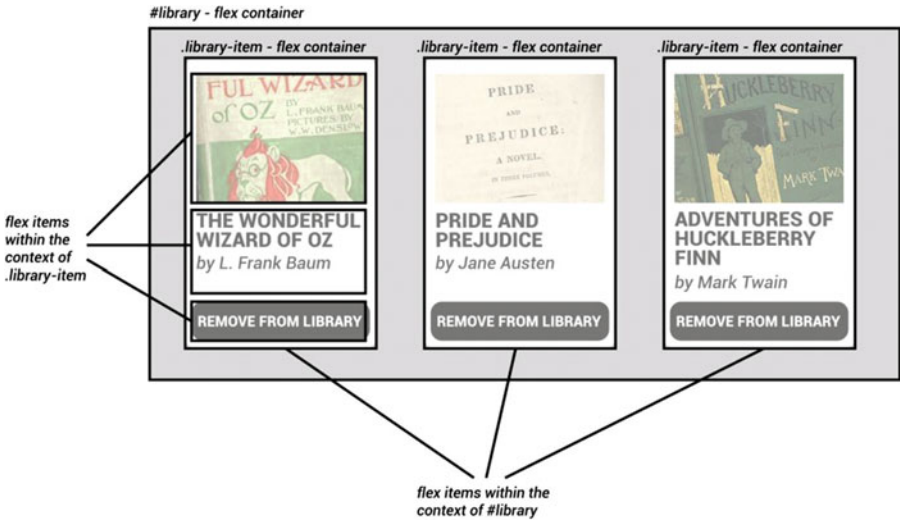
#library - flex container

.library-item - flex container

FUL WIZARD of OZ BY L. FRANK BAUM PICTURES BY W. W. DENSLOW

THE WONDERFUL WIZARD OF OZ

by L. Frank Baum

REMOVE FROM LIBRARY

.library-item - flex container

PRIDE AND PREJUDICE: A NOVEL. IN THREE VOLUMES.

PRIDE AND PREJUDICE

by Jane Austen

REMOVE FROM LIBRARY

.library-item - flex container

HUCKLEBERRY FINN MARK TWAIN

ADVENTURES OF HUCKLEBERRY FINN

by Mark Twain

REMOVE FROM LIBRARY

flex items within the context of .library-item

flex items within the context of #library